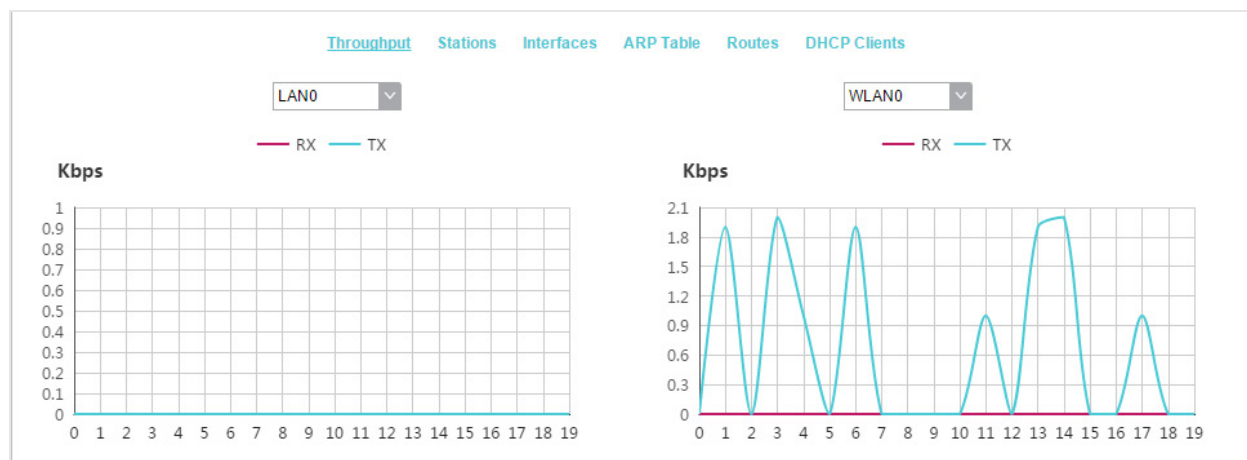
Throughput Stations Interfaces ARP Table Routes DHCP Clients

LAN0

RX TX

Kbps

1
0.9
0.8
0.7
0.6
0.5
0.4
0.3
0.2
0.1
0

0 1 2 3 4 5 6 7 8 9 10 11 12 13 14 15 16 17 18 19

WLAN0

RX TX

Kbps

2.1
1.8
1.5
1.2
0.9
0.6
0.3
0

0 1 2 3 4 5 6 7 8 9 10 11 12 13 14 15 16 17 18 19